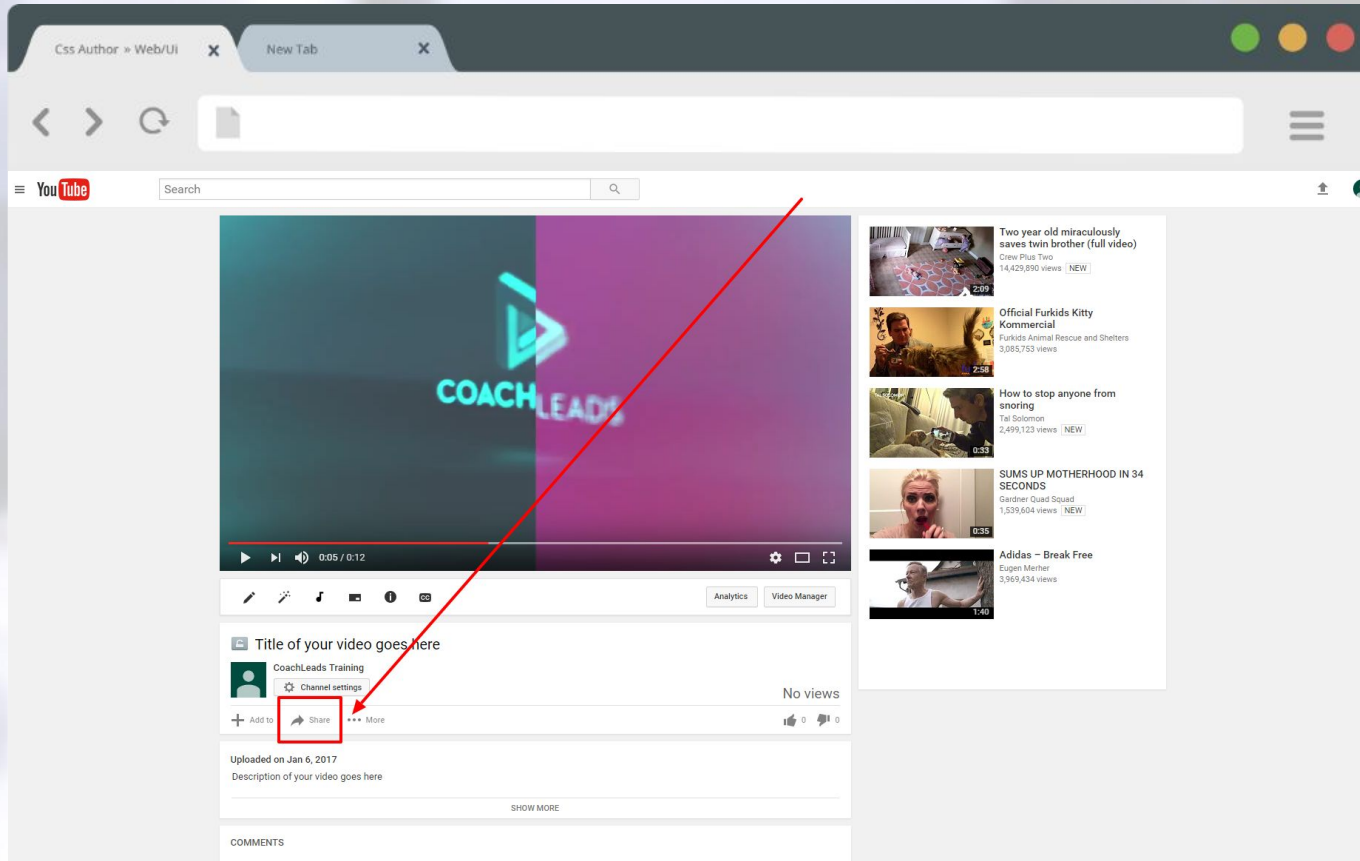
Css Author » Web/Ui
New Tab

YouTube
Search

COACHLEADS

0:05 / 0:12

Analytics
Video Manager

Title of your video goes here
CoachLeads Training
Channel settings
No views
Add to
Share
More
0
0

Uploaded on Jan 6, 2017
Description of your video goes here
SHOW MORE

COMMENTS

Two year old miraculously saves twin brother (full video)
Crew Plus Two
14,429,890 views NEW
2:09

Official Furkids Kitty Kommercial
Furkids Animal Rescue and Shelters
3,085,753 views
2:58

How to stop anyone from snoring
Tal Solomon
2,499,123 views NEW
0:33

SUMS UP MOTHERHOOD IN 34 SECONDS
Gardner Quad Squad
1,539,604 views NEW
0:35

Adidas – Break Free
Eugen Merher
3,969,434 views
1:40